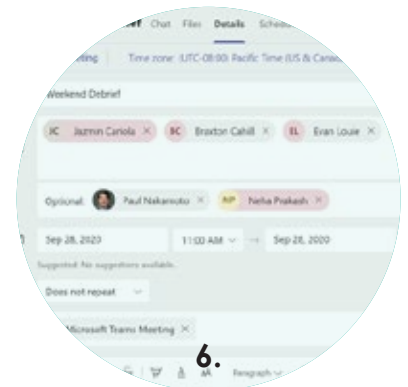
Chat Files Details Schedu

ting Time zone: (UTC-08:00) Pacific Time (US & Canad

Weekend Debrief

JC Jazmin Cariola × BC Braxton Cahill × EL Evan Louie ×

Optional: Paul Nakamoto × NP Neha Prakash ×

Sep 28, 2020 11:00 AM → Sep 28, 2020

Suggested: No suggestions available.

Does not repeat

Microsoft Teams Meeting ×

6.

Paragraph